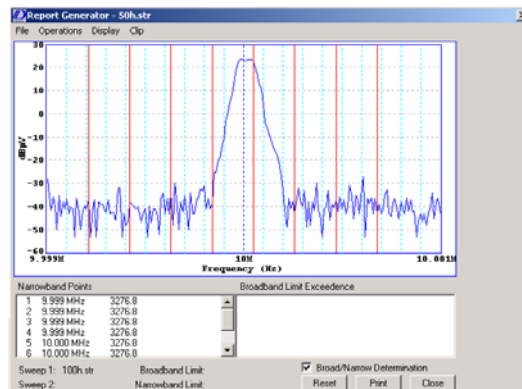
Report Generator - 50h.str

File Operations Display Clip

30
20
10
0
-10
-20
-30
-40
-50
-60

dBµV

9.999M
10M
10.001M
Frequency (Hz)

Narrowband Points

| | | |
|---|---|---|
| 1 | 9.999 MHz | 3276.8 |
| 2 | 9.999 MHz | 3276.8 |
| 3 | 9.999 MHz | 3276.8 |
| 4 | 9.999 MHz | 3276.8 |
| 5 | 10.000 MHz | 3276.8 |
| 6 | 10.000 MHz | 3276.0 |

Broadband Limit Exceedence

Sweep 1: 100h.str
Broadband Limit:
Sweep 2:
Narrowband Limit:

Broad/Narrow Determination

Reset
Print
Close